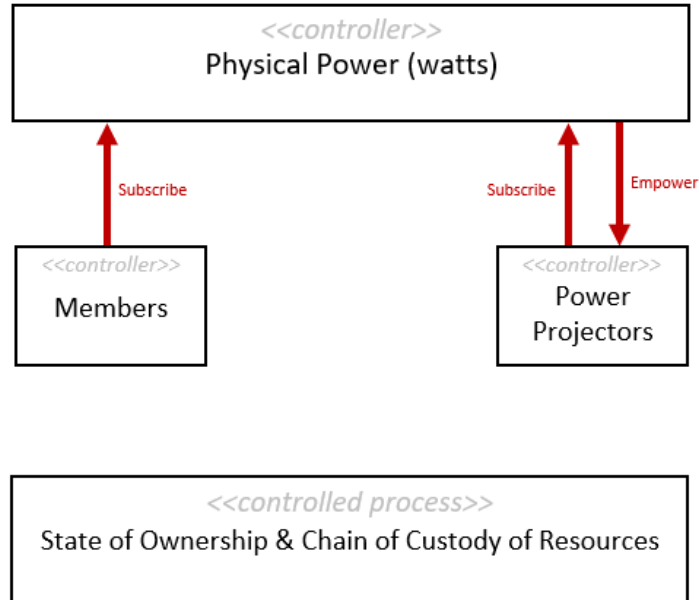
<<controller>>
Physical Power (watts)

Subscribe

Subscribe

Empower

<<controller>>
Members

<<controller>>
Power Projectors

<<controlled process>>
State of Ownership & Chain of Custody of Resources